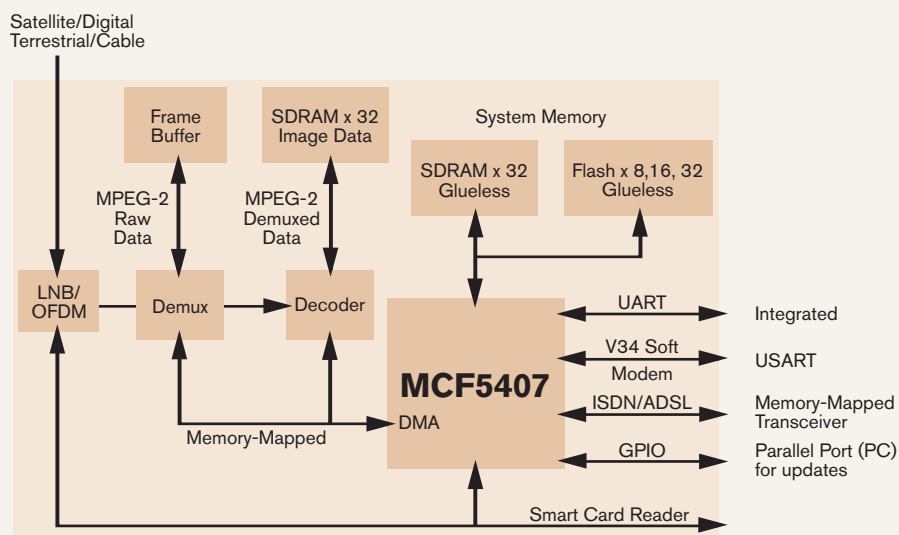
Satellite/Digital Terrestrial/Cable

Frame Buffer

SDRAM x 32 Image Data

System Memory

SDRAM x 32 Glueless

Flash x 8,16, 32 Glueless

MPEG-2 Raw Data

MPEG-2 Demuxed Data

LNB/ OFDM

Demux

Decoder

MCF5407

DMA

Memory-Mapped

UART

V34 Soft Modem

ISDN/ADSL

GPIO

Integrated

USART

Memory-Mapped Transceiver

Parallel Port (PC) for updates

Smart Card Reader